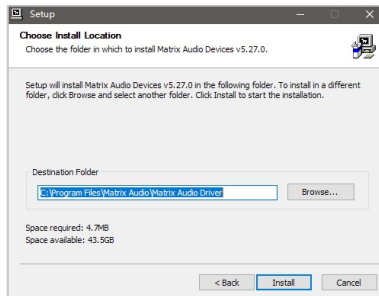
Setup

Choose Install Location
Choose the folder in which to install Matrix Audio Devices v5.27.0.

Setup will install Matrix Audio Devices v5.27.0 in the following folder. To install in a different folder, click Browse and select another folder. Click Install to start the installation.

Destination Folder
C:\Program Files\Matrix Audio\Matrix Audio Driver
Browse...

Space required: 4.7MB
Space available: 43.5GB

< Back
Install
Cancel